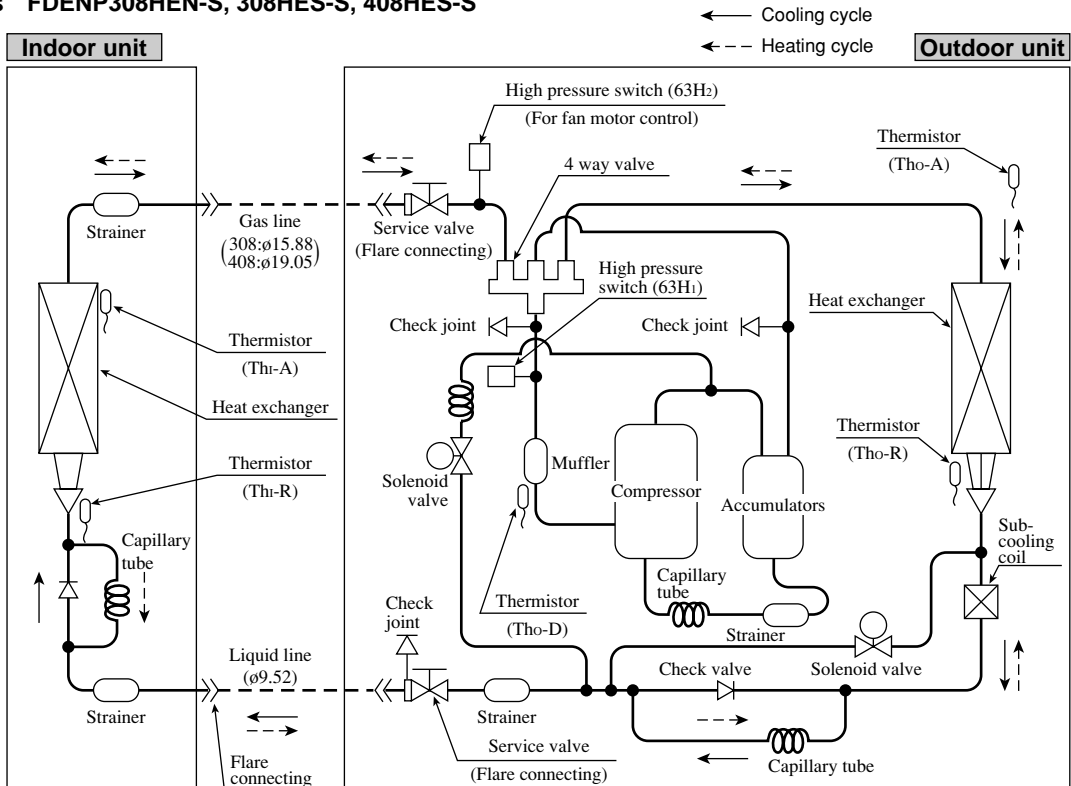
FDENP308HEN-S, 308HES-S, 408HES-S

Cooling cycle

Heating cycle

Indoor unit

Outdoor unit

High pressure switch ($63H_2$)
(For fan motor control)

Thermistor
(Tho-A)

4 way valve

Strainer

Gas line
$\begin{pmatrix}308:ø15.88\\408:ø19.05\end{pmatrix}$

Service valve
(Flare connecting)

High pressure switch ($63H_1$)

Heat exchanger

Check joint

Check joint

Thermistor
(Thi-A)

Heat exchanger

Thermistor
(Tho-R)

Thermistor
(Thi-R)

Solenoid valve

Muffler

Compressor

Accumulators

Capillary tube

Sub-cooling coil

Capillary tube

Check joint

Thermistor
(Tho-D)

Strainer

Liquid line
(ø9.52)

Check valve

Solenoid valve

Strainer

Strainer

Flare connecting

Service valve
(Flare connecting)

Capillary tube